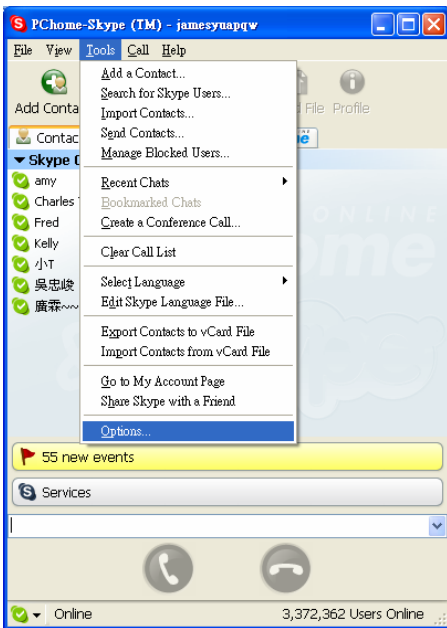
PChome-Skype (TM) - jamesyuapqw

File View Tools Call Help

Add Conta

d File Profile

Contac

Skype C

amy
Charles T
Fred
Kelly
小T
吳忠峻
廣霖~~

Add a Contact...
Search for Skype Users...
Import Contacts...
Send Contacts...
Manage Blocked Users...

Recent Chats
Bookmarked Chats
Create a Conference Call...

Clear Call List

Select Language
Edit Skype Language File...

Export Contacts to vCard File
Import Contacts from vCard File

Go to My Account Page
Share Skype with a Friend

Options...

55 new events

Services

Online

3,372,362 Users Online